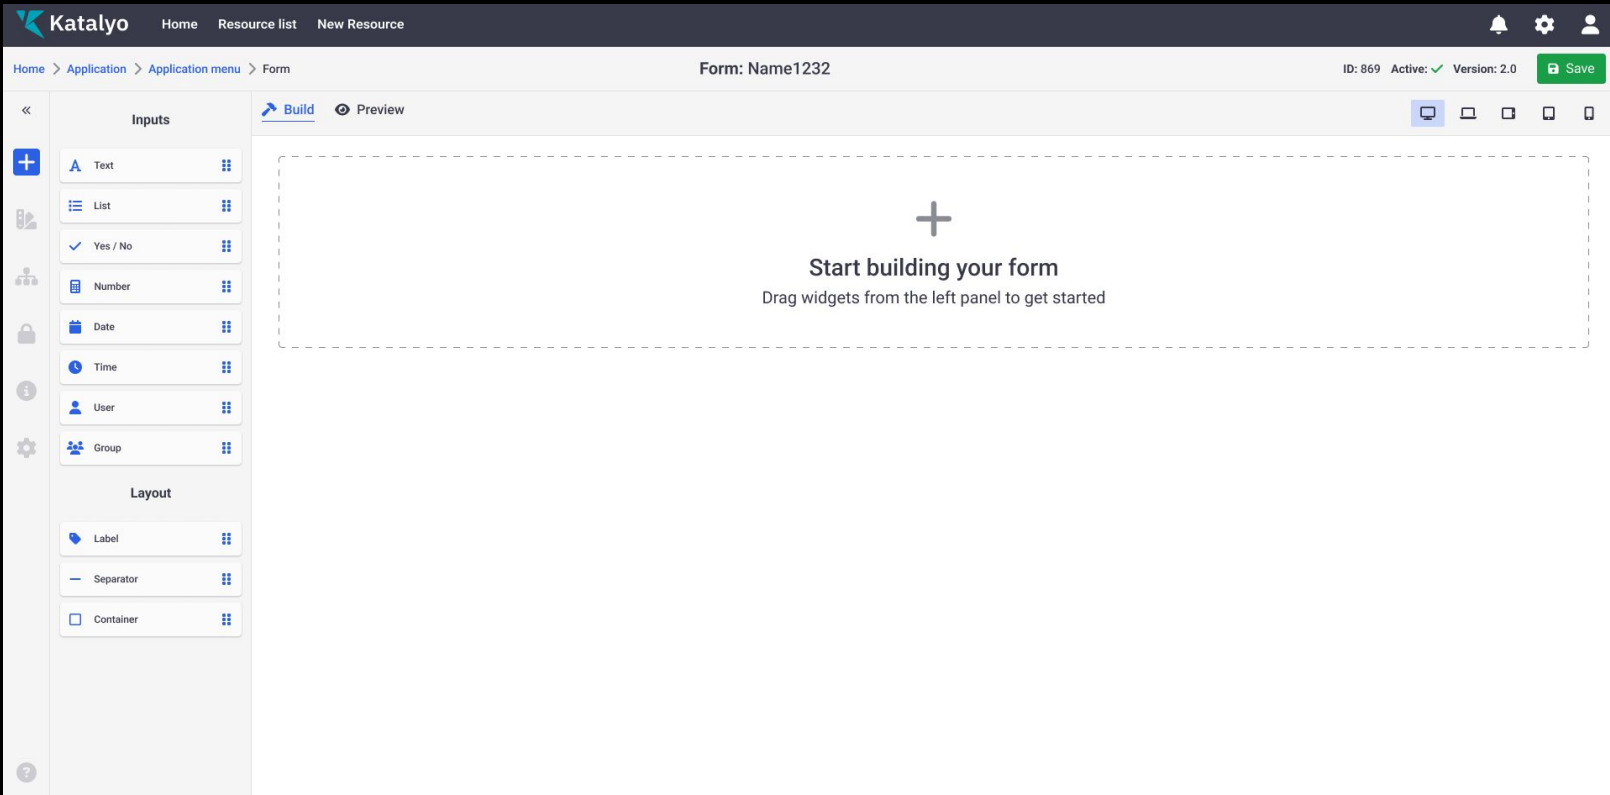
Katalyo Home Resource list New Resource

Home > Application > Application menu > Form

Form: Name1232

ID: 869 Active: ✓ Version: 2.0 Save

«

Inputs

Text
List
Yes / No
Number
Date
Time
User
Group

Layout

Label
Separator
Container

Build Preview

+

Start building your form

Drag widgets from the left panel to get started